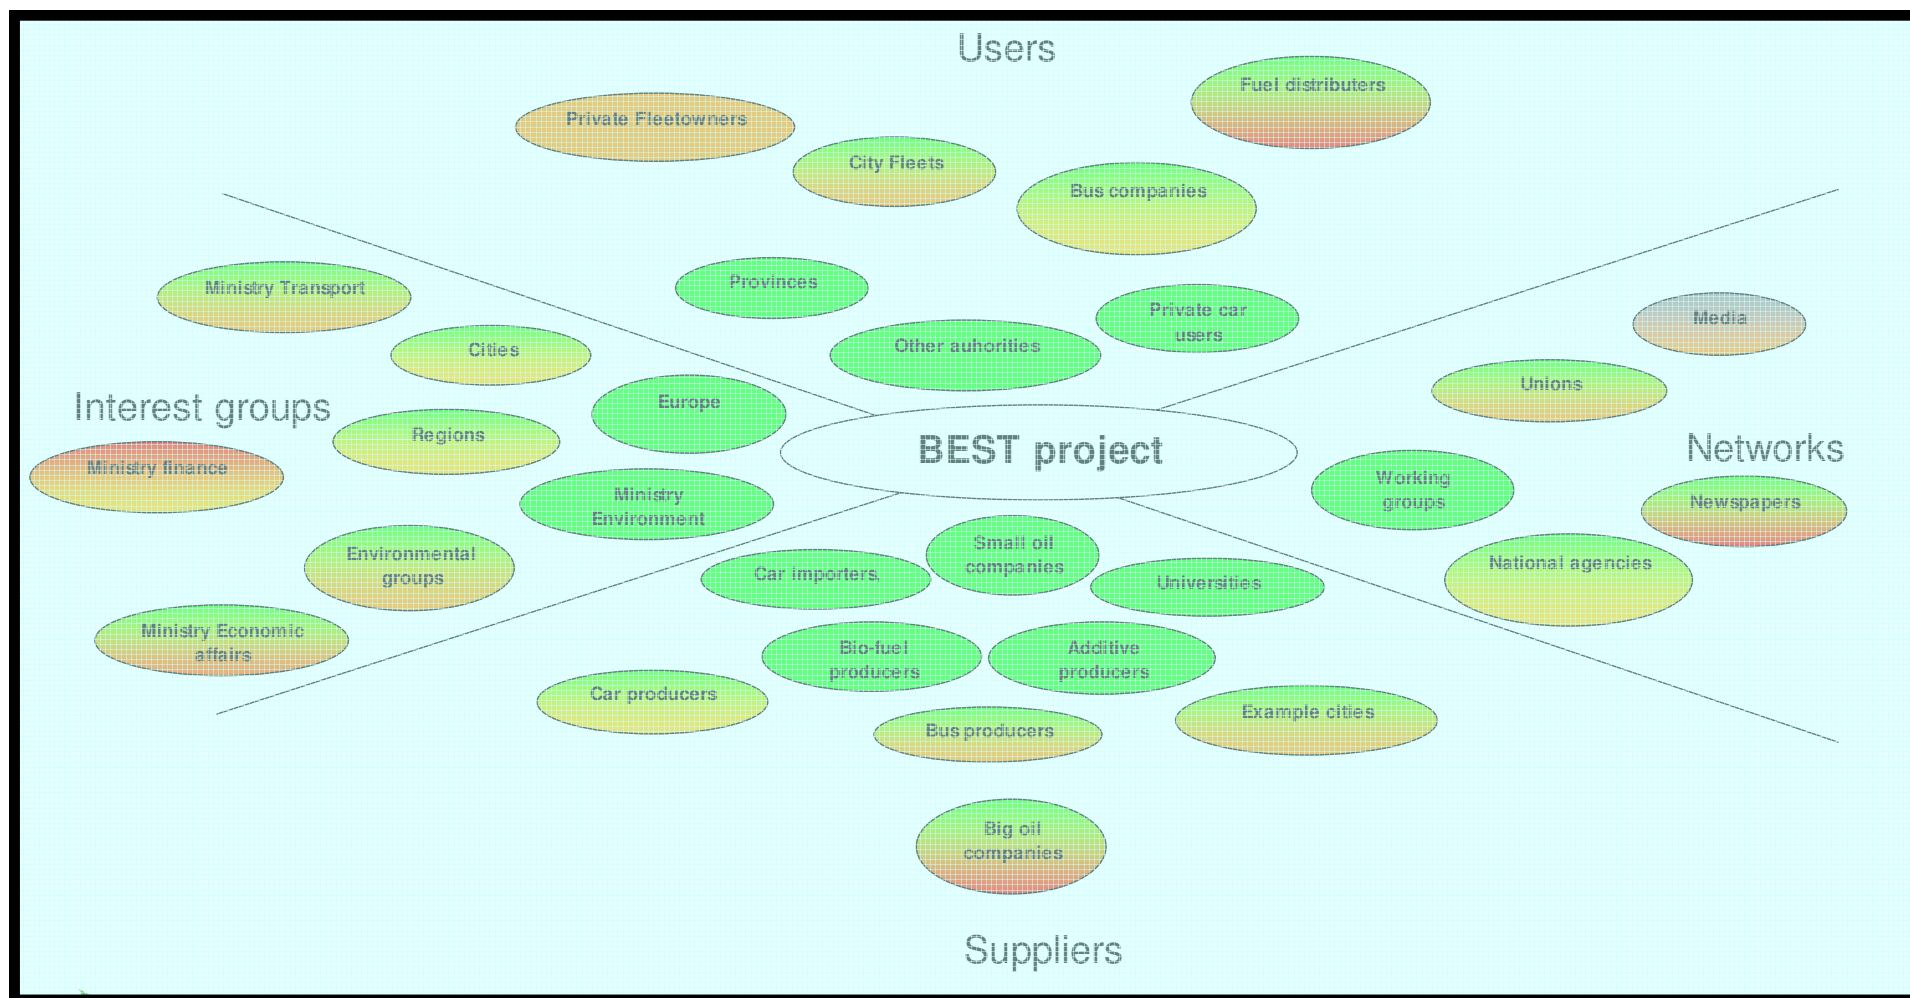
Users

Fuel distributers

Private Fleetowners

City Fleets

Bus companies

Ministry Transport

Provinces

Private car users

Media

Cities

Other auhorities

Unions

Interest groups

Europe

Regions

BEST project

Networks

Ministry finance

Working groups

Newspapers

Ministry Environment

Small oil companies

Environmental groups

Car importers

Universities

National agencies

Ministry Economic affairs

Bio-fuel producers

Additive producers

Car producers

Example cities

Bus producers

Big oil companies

Suppliers